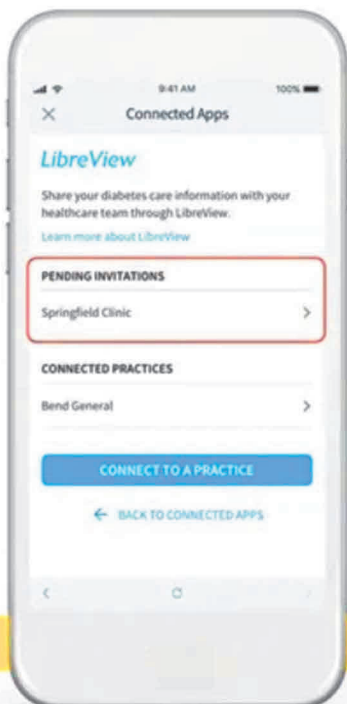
9:41 AM
100%

×
Connected Apps

LibreView

Share your diabetes care information with your healthcare team through LibreView.

Learn more about LibreView

PENDING INVITATIONS

Springfield Clinic >

CONNECTED PRACTICES

Bend General >

CONNECT TO A PRACTICE

← BACK TO CONNECTED APPS